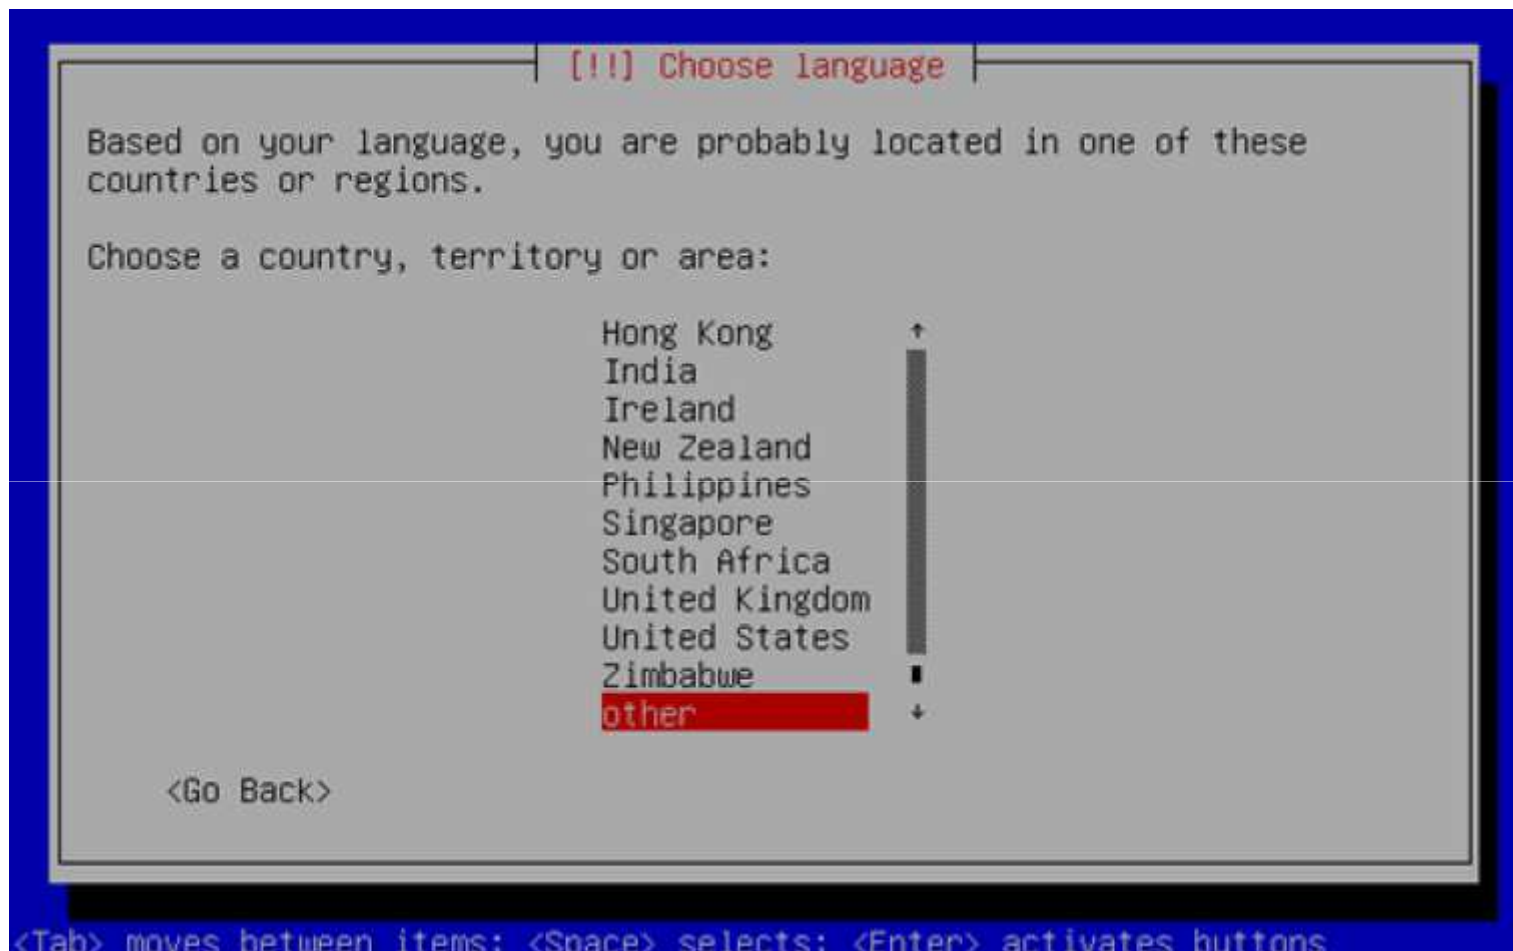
[!!] Choose language

Based on your language, you are probably located in one of these countries or regions.

Choose a country, territory or area:

Hong Kong
India
Ireland
New Zealand
Philippines
Singapore
South Africa
United Kingdom
United States
Zimbabwe
other

<Go Back>

<Tab> moves between items; <Space> selects; <Enter> activates buttons